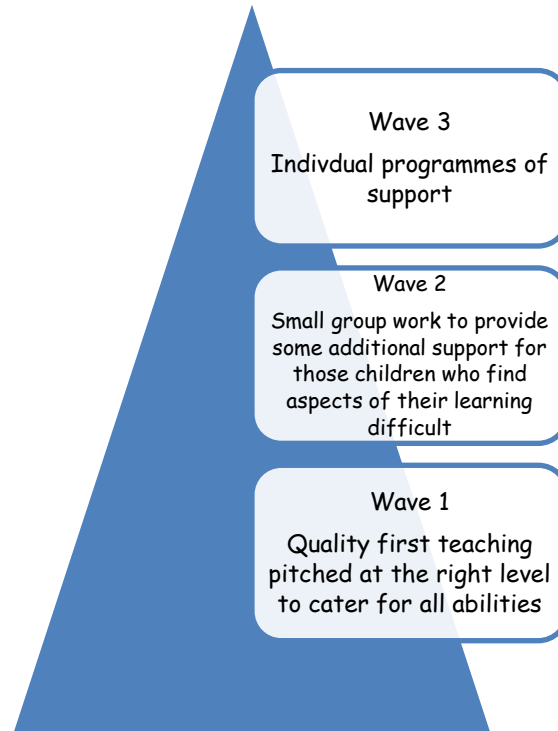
Wave 3

Indivdual programmes of support

Wave 2

Small group work to provide some additional support for those children who find aspects of their learning difficult

Wave 1

Quality first teaching pitched at the right level to cater for all abilities